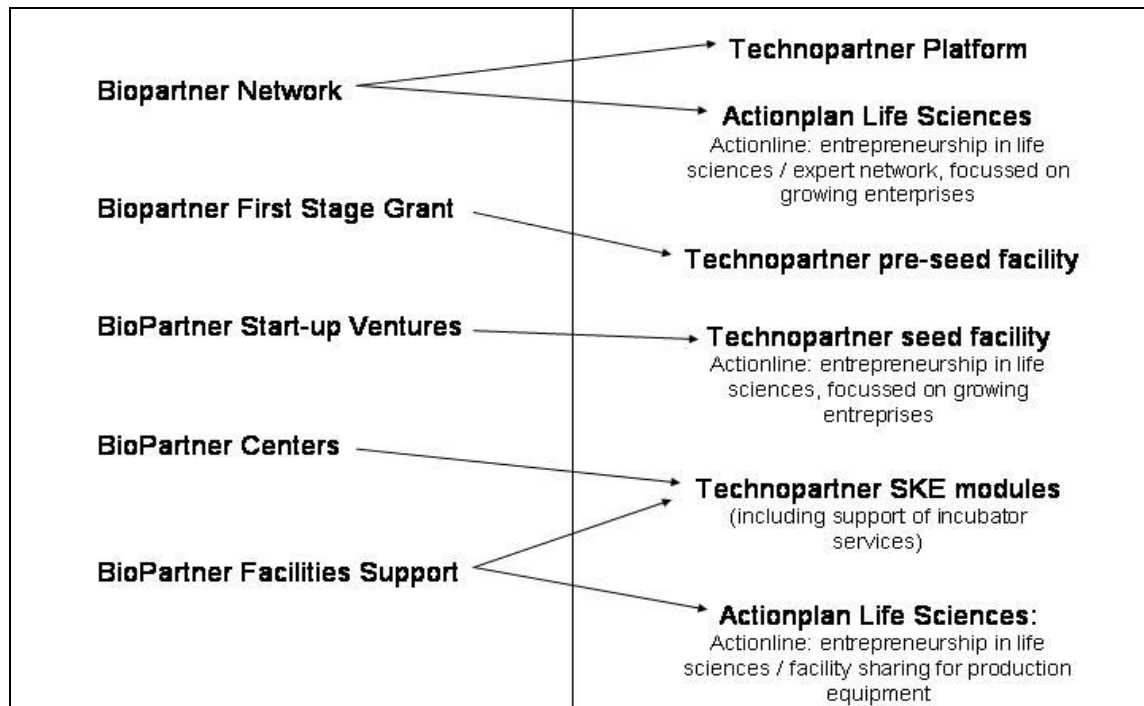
Biopartner Network

Biopartner First Stage Grant

BioPartner Start-up Ventures

BioPartner Centers

BioPartner Facilities Support

Technopartner Platform

Actionplan Life Sciences
Actionline: entrepreneurship in life sciences / expert network, focussed on growing enterprises

Technopartner pre-seed facility

Technopartner seed facility
Actionline: entrepreneurship in life sciences, focussed on growing entreprises

Technopartner SKE modules
(including support of incubator services)

Actionplan Life Sciences:
Actionline: entrepreneurship in life sciences / facility sharing for production equipment